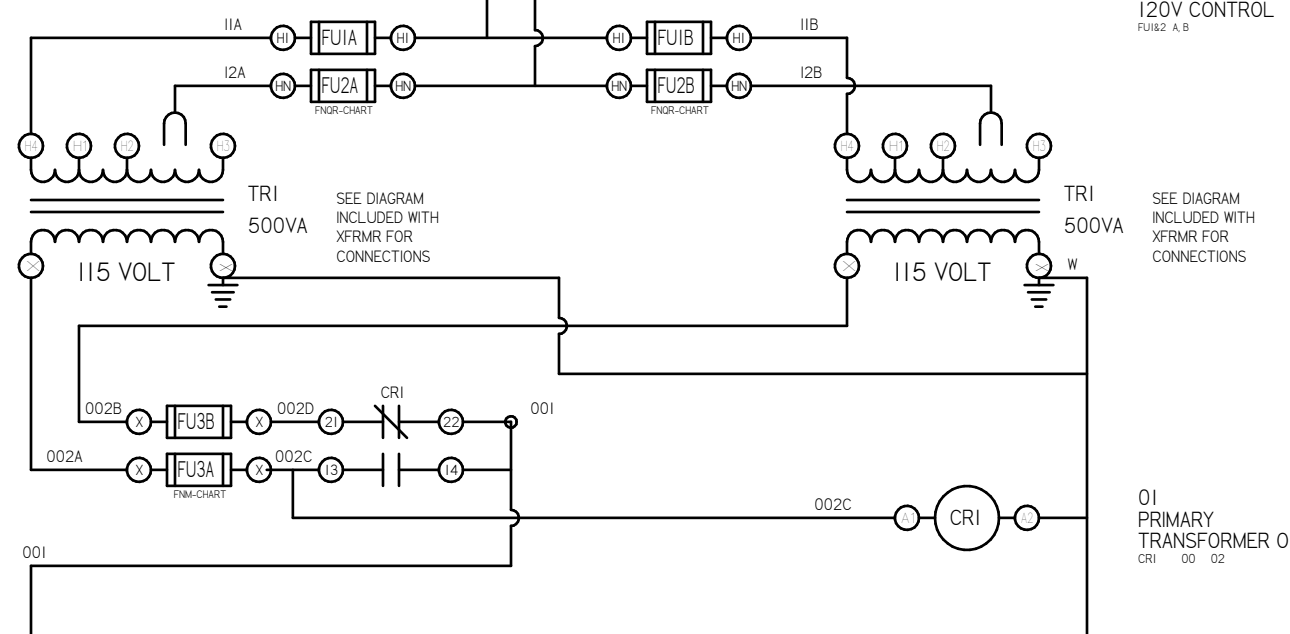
I20V CONTROL
FUI&2 A, B

IIA
HI
FUIA
HI
HI
FUIB
HI
IIB

I2A
HN
FU2A
HN
FNQR-CHART
HN
FU2B
HN
FNQR-CHART
I2B

H4
HI
H2
H3
H4
HI
H2
H3

TRI
500VA
SEE DIAGRAM INCLUDED WITH XFRMR FOR CONNECTIONS

TRI
500VA
SEE DIAGRAM INCLUDED WITH XFRMR FOR CONNECTIONS

II5 VOLT
II5 VOLT
W

CRI
002B
X
FU3B
X
002D
2I
22
00I

002A
X
FU3A
X
FNM-CHART
002C
I3
I4

002C
A
CRI
A2

0I
PRIMARY
TRANSFORMER O
CRI 00 02

00I